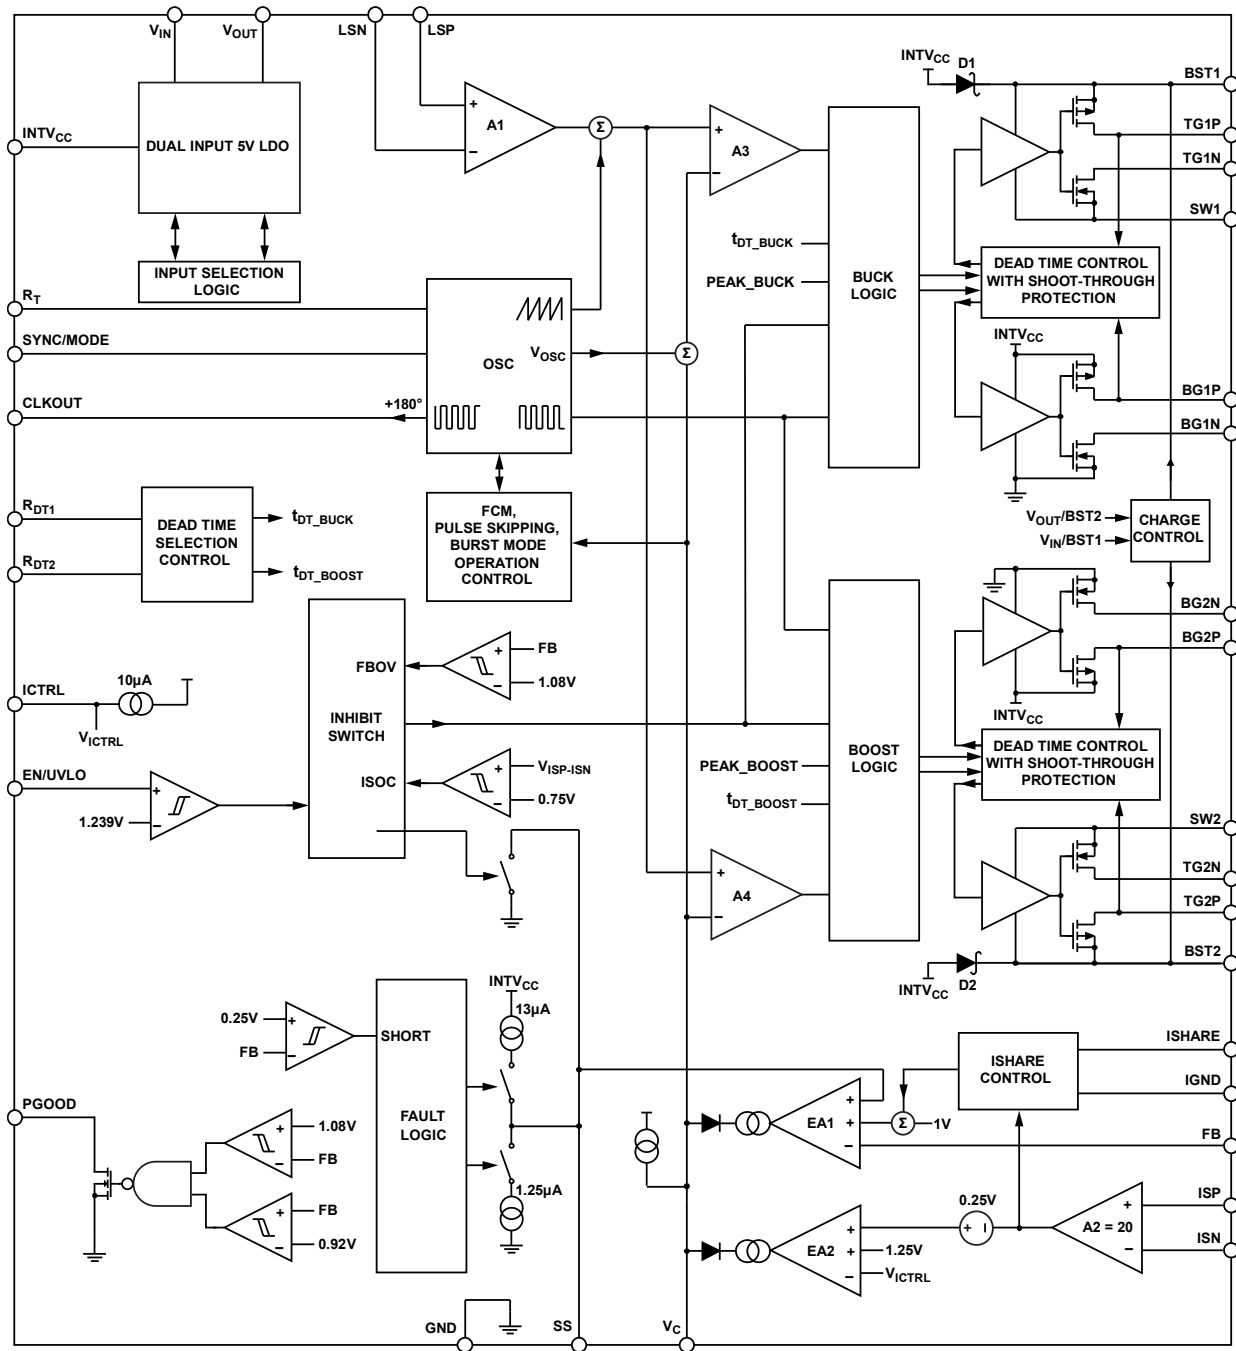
$V_{IN}$ $V_{OUT}$ LSN LSP

$INTV_{CC}$

DUAL INPUT 5V LDO

INPUT SELECTION LOGIC

+ A1 −

Σ

+ A3 −

$INTV_{CC}$ D1

BST1

TG1P

TG1N

SW1

$t_{DT\_BUCK}$

PEAK_BUCK

BUCK LOGIC

DEAD TIME CONTROL WITH SHOOT-THROUGH PROTECTION

$R_T$

SYNC/MODE

OSC

$V_{OSC}$

Σ

$INTV_{CC}$

BG1P

CLKOUT

+180°

BG1N

$R_{DT1}$

$R_{DT2}$

DEAD TIME SELECTION CONTROL

$t_{DT\_BUCK}$

$t_{DT\_BOOST}$

FCM, PULSE SKIPPING, BURST MODE OPERATION CONTROL

$V_{OUT}$/BST2

$V_{IN}$/BST1

CHARGE CONTROL

BG2N

BG2P

FBOV

+ FB
− 1.08V

ICTRL

10µA

$V_{ICTRL}$

INHIBIT SWITCH

$INTV_{CC}$

BOOST LOGIC

DEAD TIME CONTROL WITH SHOOT-THROUGH PROTECTION

PEAK_BOOST

$t_{DT\_BOOST}$

EN/UVLO

1.239V

ISOC

+ $V_{ISP-ISN}$
− 0.75V

SW2

TG2N

+ A4 −

TG2P

BST2

$INTV_{CC}$ D2

0.25V

FB

SHORT

FAULT LOGIC

$INTV_{CC}$

13µA

ISHARE CONTROL

ISHARE

IGND

PGOOD

1.08V

FB

FB

0.92V

1.25µA

EA1

Σ 1V

FB

EA2

1.25V

$V_{ICTRL}$

0.25V

A2 = 20

ISP

ISN

GND

SS

$V_C$